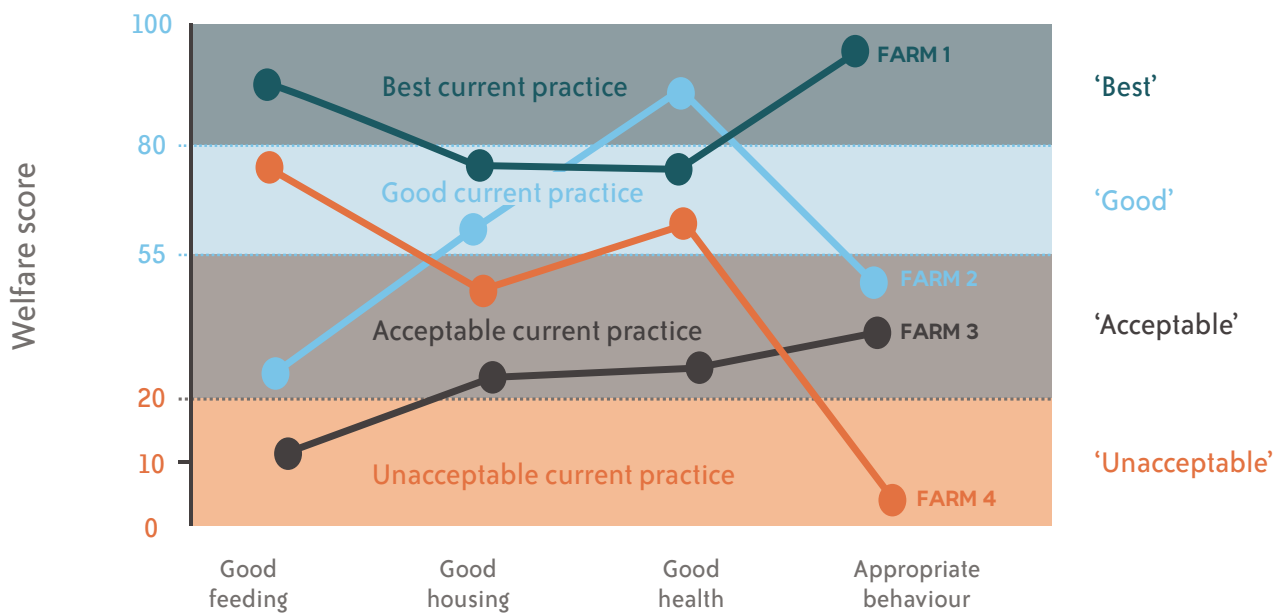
Welfare score

100
80
55
20
10
0

Best current practice
Good current practice
Acceptable current practice
Unacceptable current practice

FARM 1
FARM 2
FARM 3
FARM 4

'Best'
'Good'
'Acceptable'
'Unacceptable'

Good feeding
Good housing
Good health
Appropriate behaviour